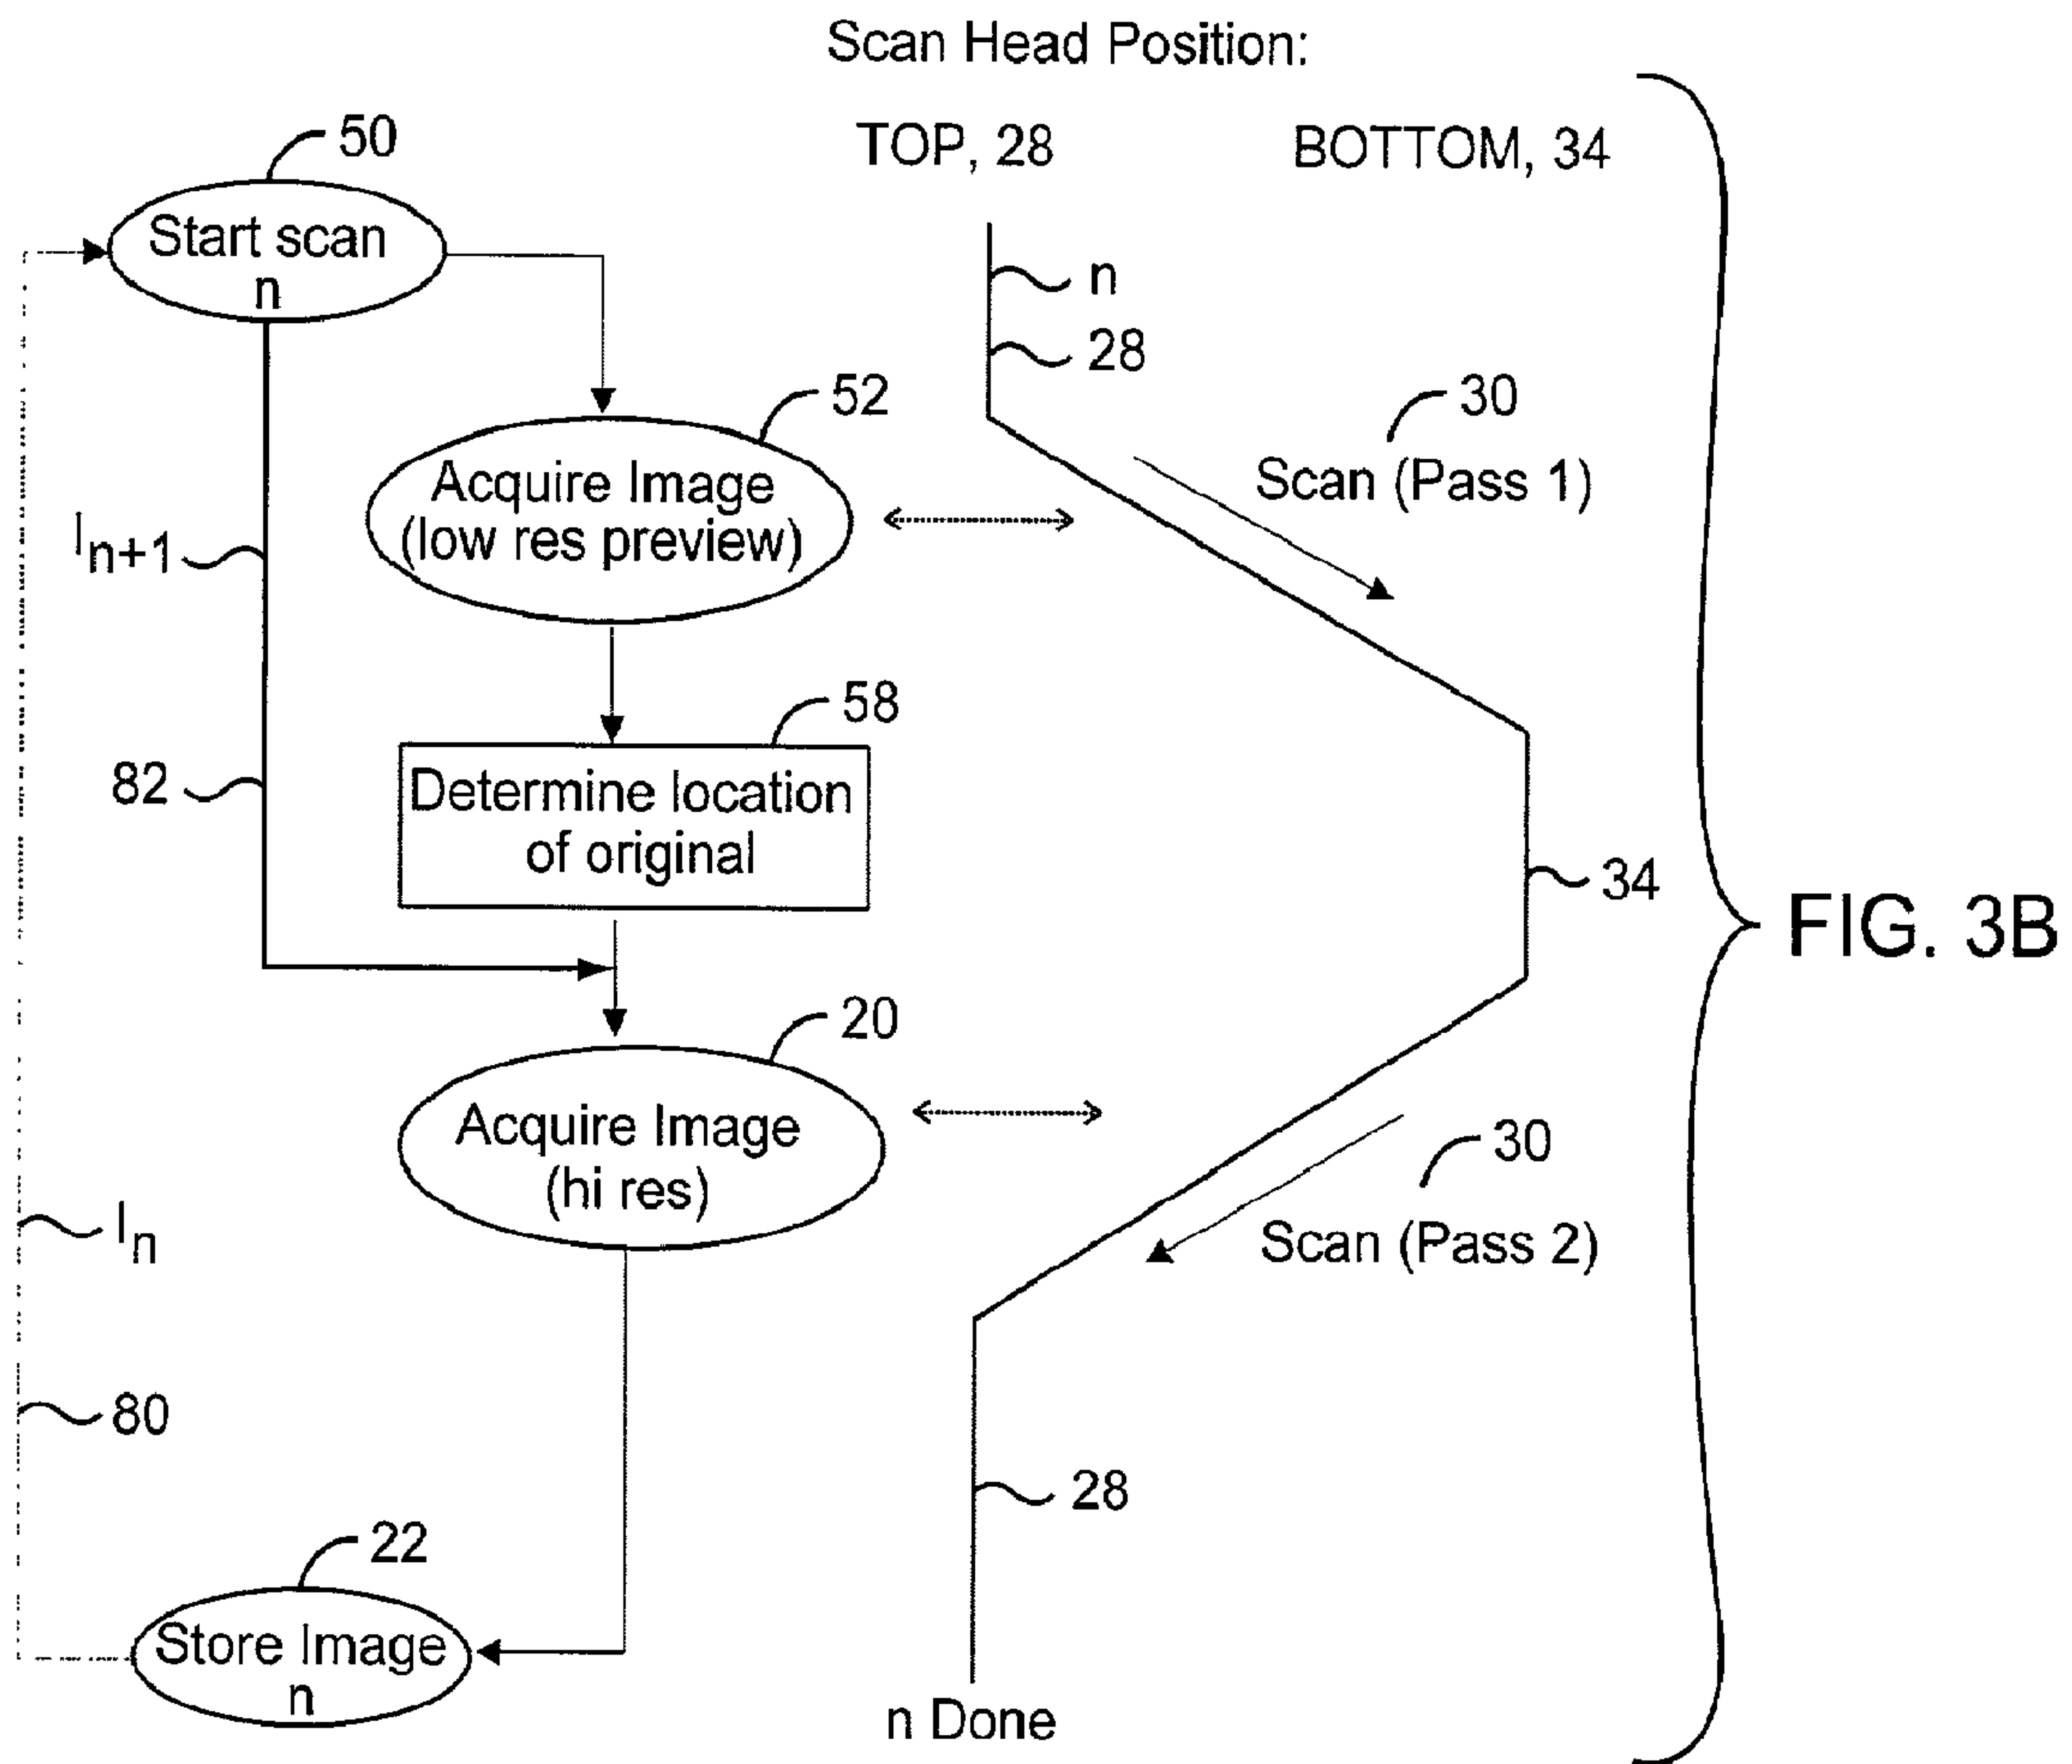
Scan Head Position:

50
Start scan n

TOP, 28

BOTTOM, 34

n

28

52
Acquire Image (low res preview)

30
Scan (Pass 1)

$I_{n+1}$

58
Determine location of original

82

34

FIG. 3B

20
Acquire Image (hi res)

30
Scan (Pass 2)

$I_n$

80

28

22
Store Image n

n Done